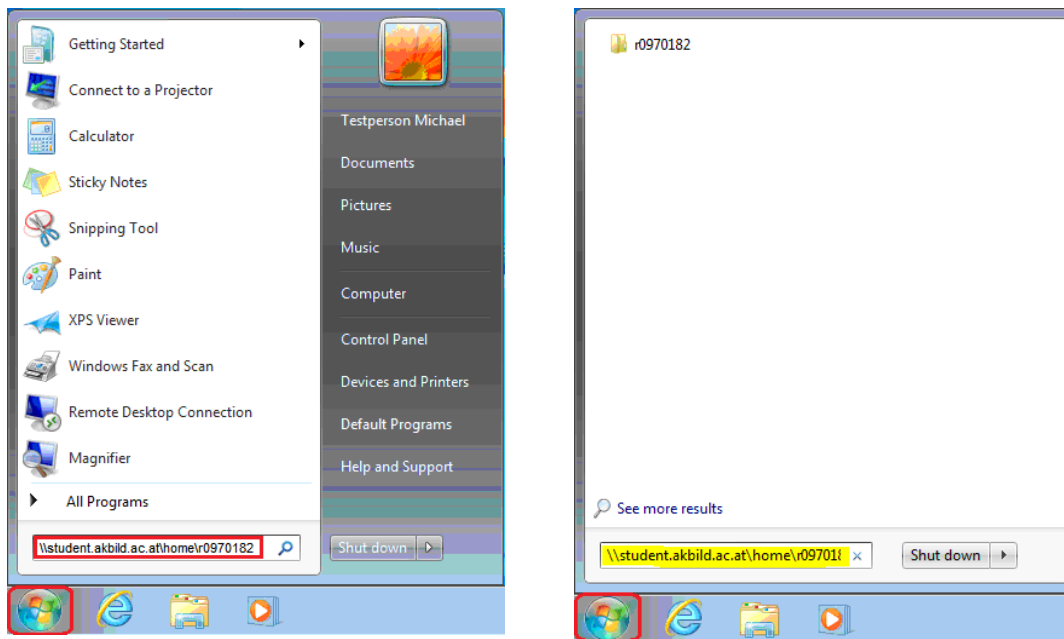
Getting Started
Connect to a Projector
Calculator
Sticky Notes
Snipping Tool
Paint
XPS Viewer
Windows Fax and Scan
Remote Desktop Connection
Magnifier
All Programs

\\student.akbild.ac.at\home\r0970182

Testperson Michael
Documents
Pictures
Music
Computer
Control Panel
Devices and Printers
Default Programs
Help and Support

Shut down

r0970182

See more results

\\student.akbild.ac.at\home\r09701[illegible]

Shut down